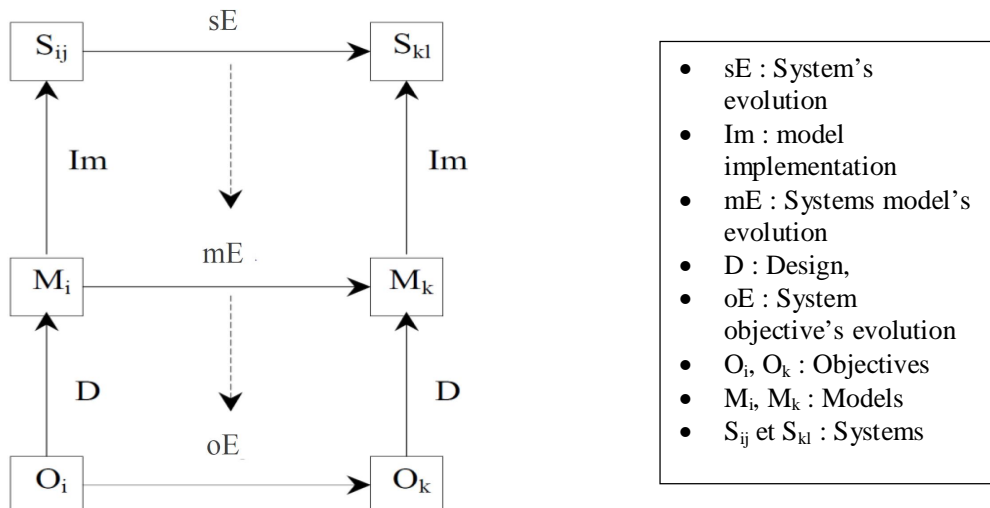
$S_{ij}$

sE

$S_{kl}$

Im

Im

$M_i$

mE

$M_k$

D

D

oE

$O_i$

$O_k$

- sE : System's evolution
- Im : model implementation
- mE : Systems model's evolution
- D : Design,
- oE : System objective's evolution
- $O_i$, $O_k$ : Objectives
- $M_i$, $M_k$ : Models
- $S_{ij}$ et $S_{kl}$ : Systems